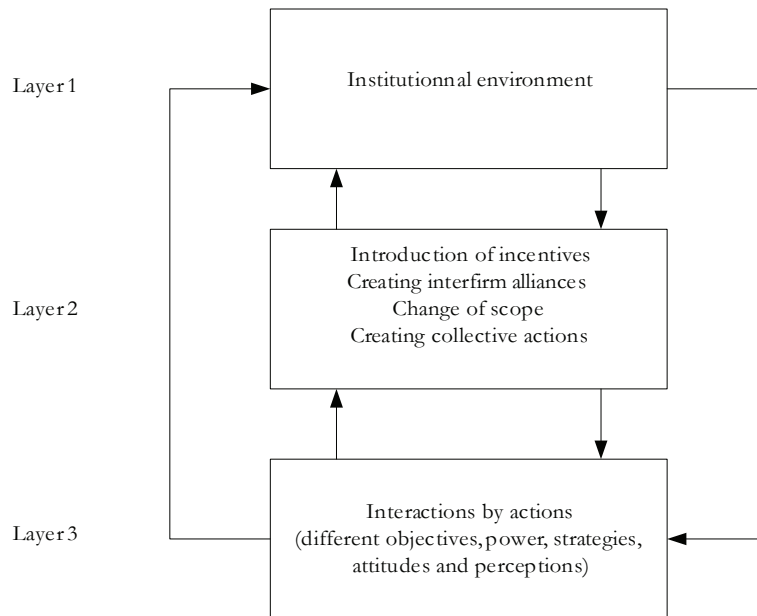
Layer 1

Institutionnal environment

Layer 2

Introduction of incentives
Creating interfirm alliances
Change of scope
Creating collective actions

Layer 3

Interactions by actions
(different objectives, power, strategies, attitudes and perceptions)